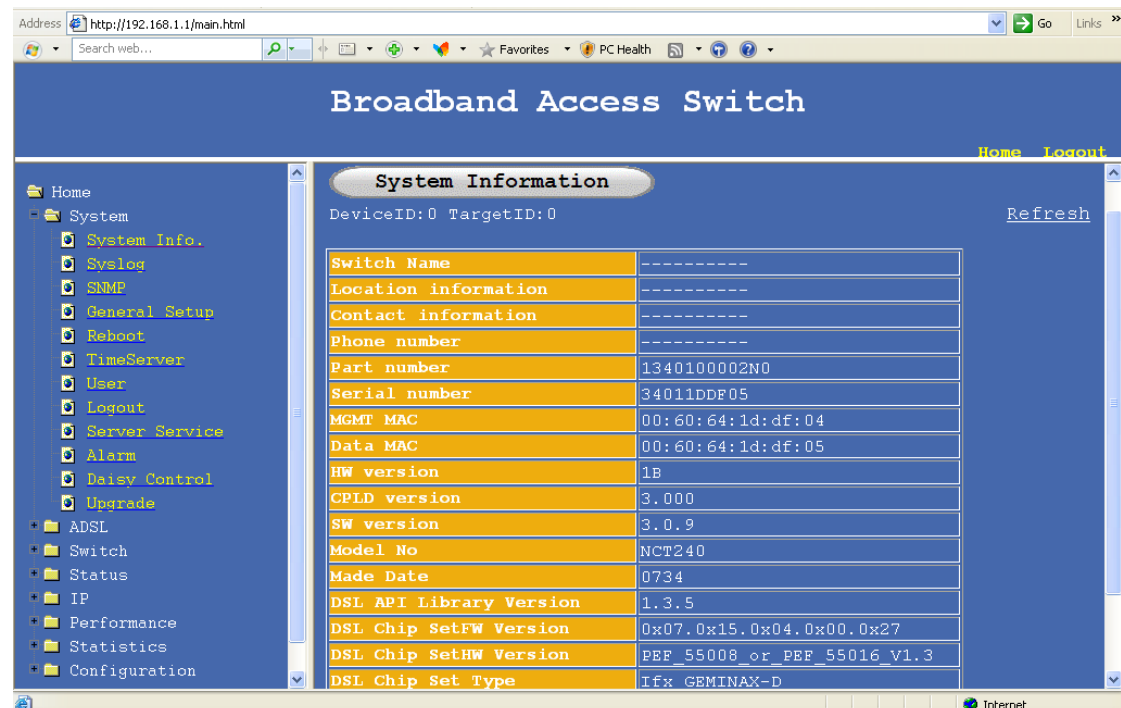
Address http://192.168.1.1/main.html Go Links »

Search web... Favorites PC Health

Broadband Access Switch

Home Logout

Home
System
System Info.
Syslog
SNMP
General Setup
Reboot
TimeServer
User
Logout
Server Service
Alarm
Daisy Control
Upgrade
ADSL
Switch
Status
IP
Performance
Statistics
Configuration

System Information

DeviceID:0 TargetID:0

Refresh

| | |
|---|---|
| Switch Name | ---------- |
| Location information | ---------- |
| Contact information | ---------- |
| Phone number | ---------- |
| Part number | 1340100002N0 |
| Serial number | 34011DDF05 |
| MGMT MAC | 00:60:64:1d:df:04 |
| Data MAC | 00:60:64:1d:df:05 |
| HW version | 1B |
| CPLD version | 3.000 |
| SW version | 3.0.9 |
| Model No | NCT240 |
| Made Date | 0734 |
| DSL API Library Version | 1.3.5 |
| DSL Chip SetFW Version | 0x07.0x15.0x04.0x00.0x27 |
| DSL Chip SetHW Version | PEF_55008_or_PEF_55016_V1.3 |
| DSL Chip Set Type | Ifx GEMINAX-D |

Internet